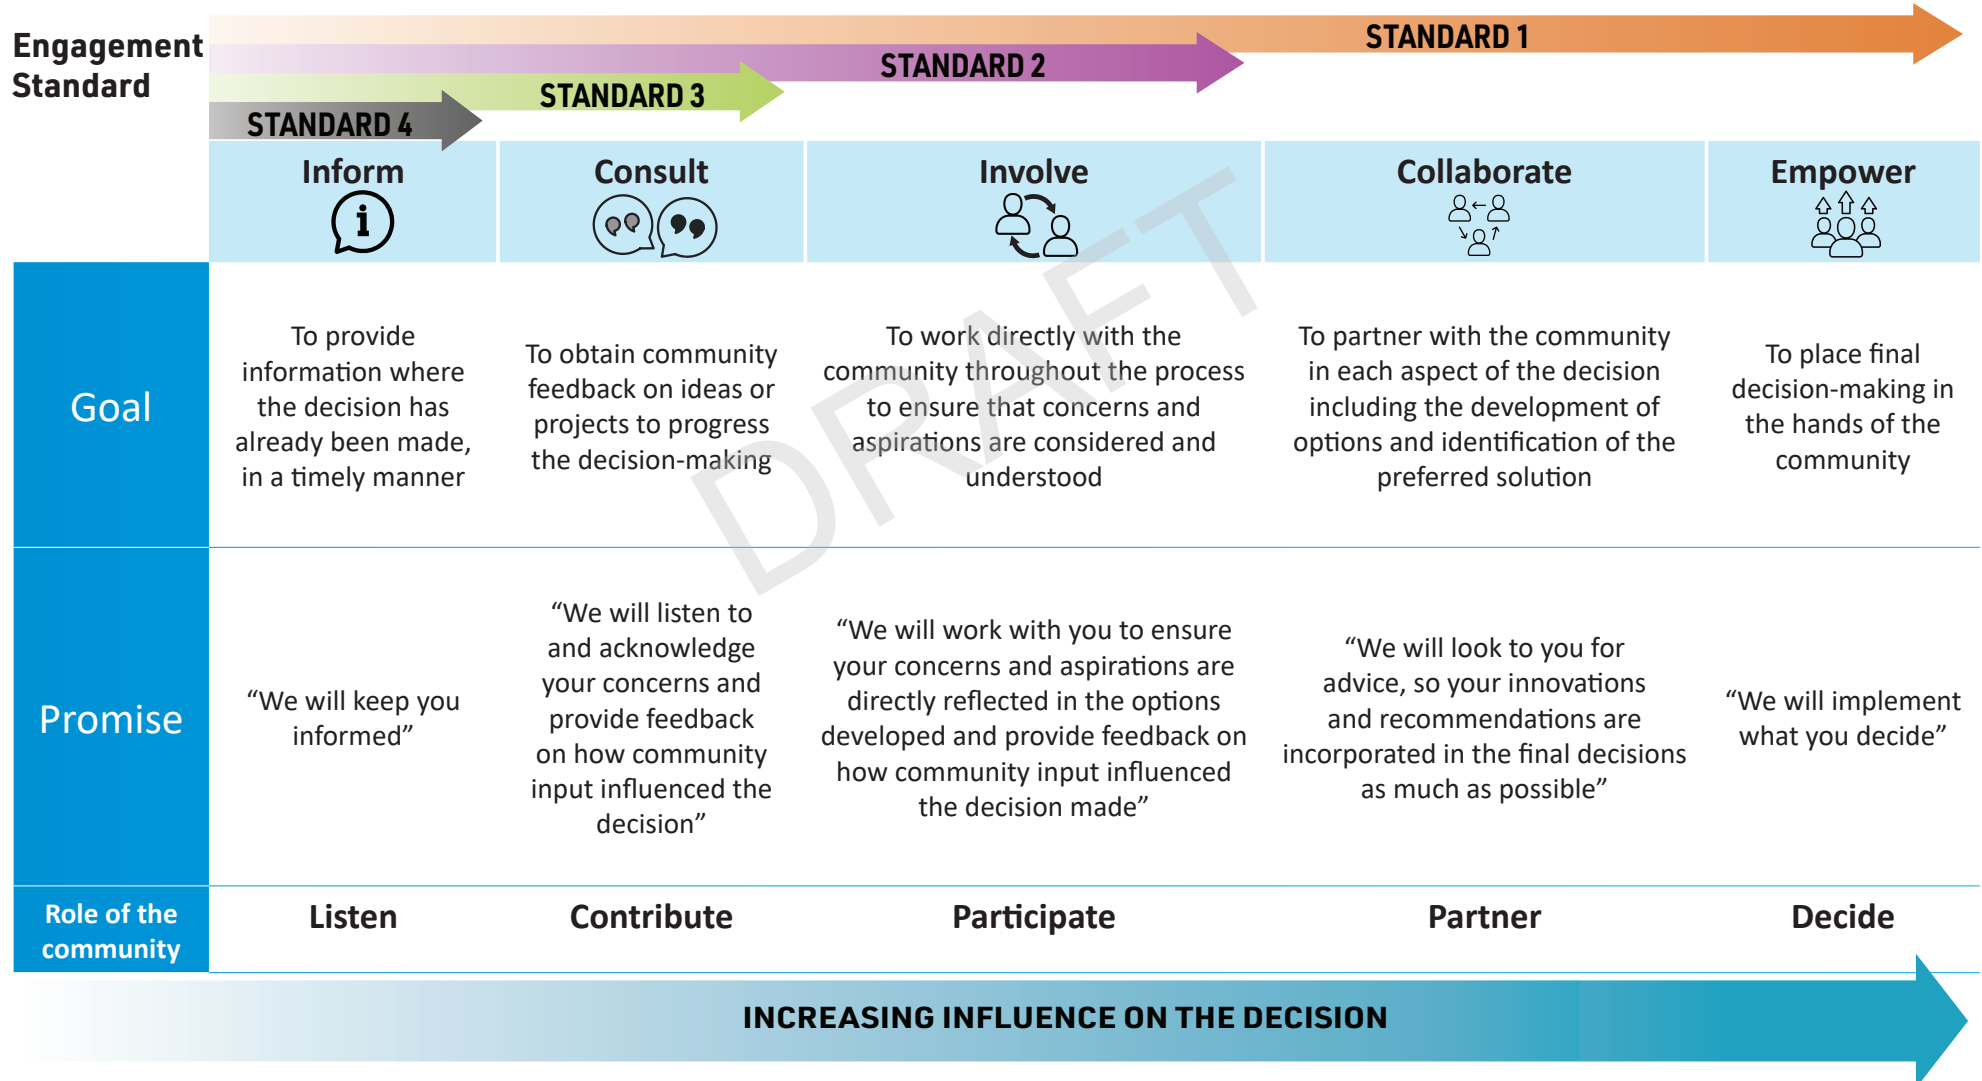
Engagement Standard

STANDARD 1
STANDARD 2
STANDARD 3
STANDARD 4

| | Inform | Consult | Involve | Collaborate | Empower |
|---|---|---|---|---|---|
| Goal | To provide information where the decision has already been made, in a timely manner | To obtain community feedback on ideas or projects to progress the decision-making | To work directly with the community throughout the process to ensure that concerns and aspirations are considered and understood | To partner with the community in each aspect of the decision including the development of options and identification of the preferred solution | To place final decision-making in the hands of the community |
| Promise | “We will keep you informed” | “We will listen to and acknowledge your concerns and provide feedback on how community input influenced the decision” | “We will work with you to ensure your concerns and aspirations are directly reflected in the options developed and provide feedback on how community input influenced the decision made” | “We will look to you for advice, so your innovations and recommendations are incorporated in the final decisions as much as possible” | “We will implement what you decide” |
| Role of the community | Listen | Contribute | Participate | Partner | Decide |

DRAFT

INCREASING INFLUENCE ON THE DECISION